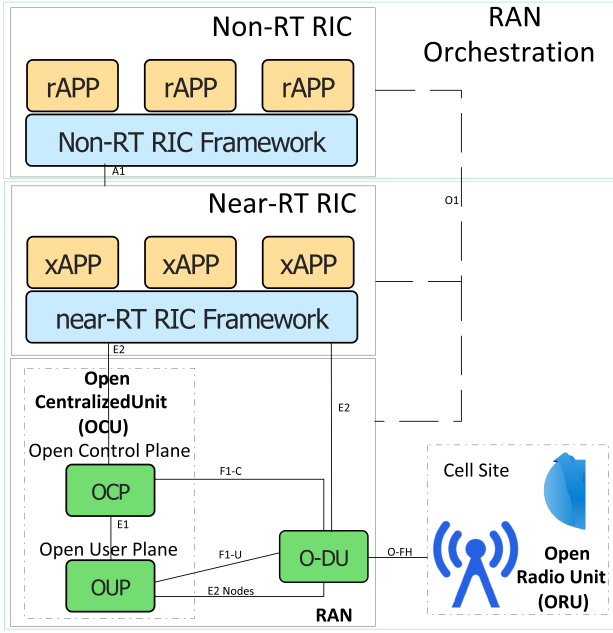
Non-RT RIC

RAN Orchestration

rAPP rAPP rAPP

Non-RT RIC Framework

A1

O1

Near-RT RIC

xAPP xAPP xAPP

near-RT RIC Framework

E2

Open CentralizedUnit (OCU)

Open Control Plane

E2

OCP

F1-C

Cell Site

E1

Open User Plane

F1-U

O-DU

O-FH

OUP

E2 Nodes

Open Radio Unit (ORU)

RAN